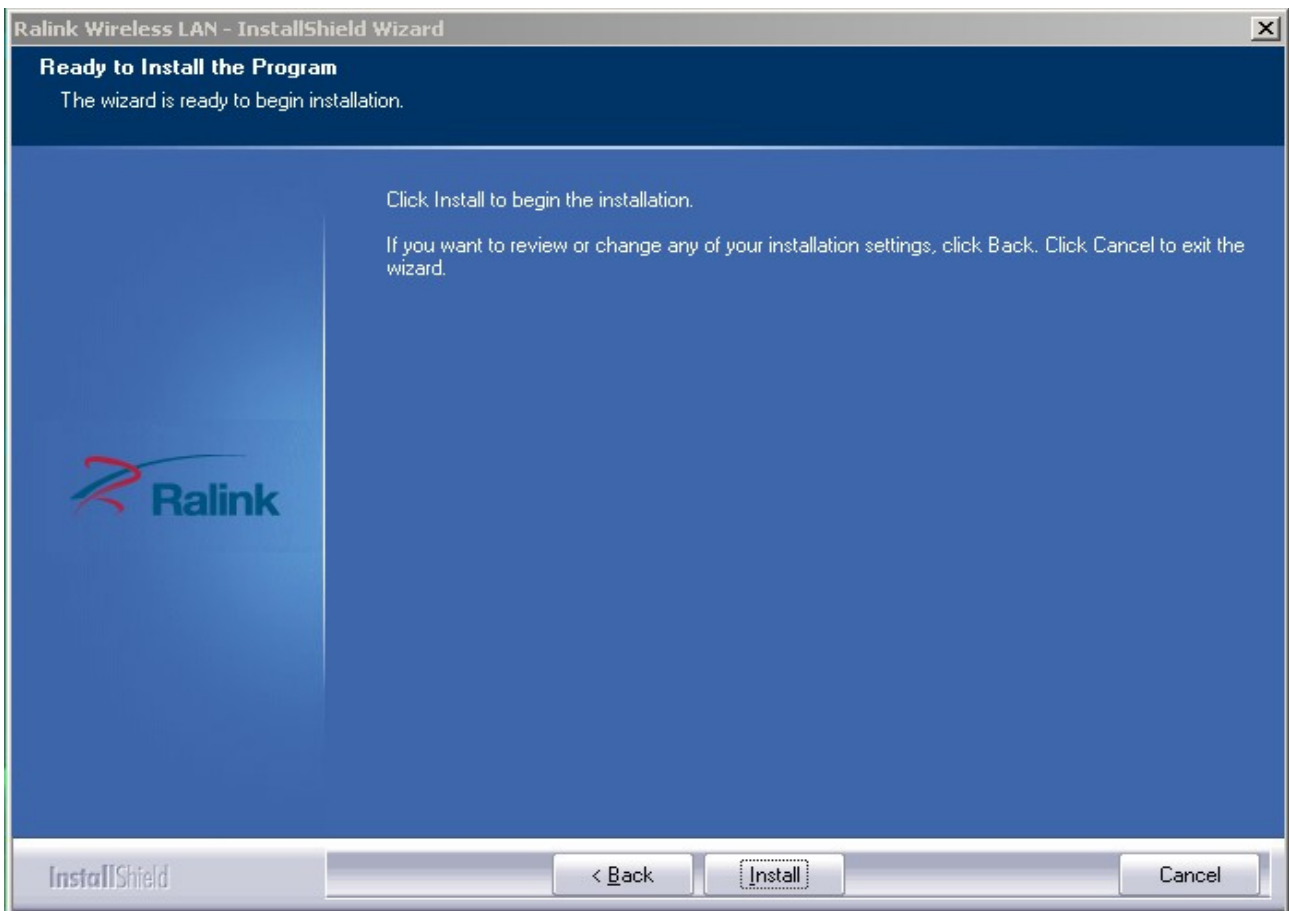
Ralink Wireless LAN - InstallShield Wizard

Ready to Install the Program

The wizard is ready to begin installation.

Click Install to begin the installation.

If you want to review or change any of your installation settings, click Back. Click Cancel to exit the wizard.

Ralink

InstallShield

< Back

Install

Cancel